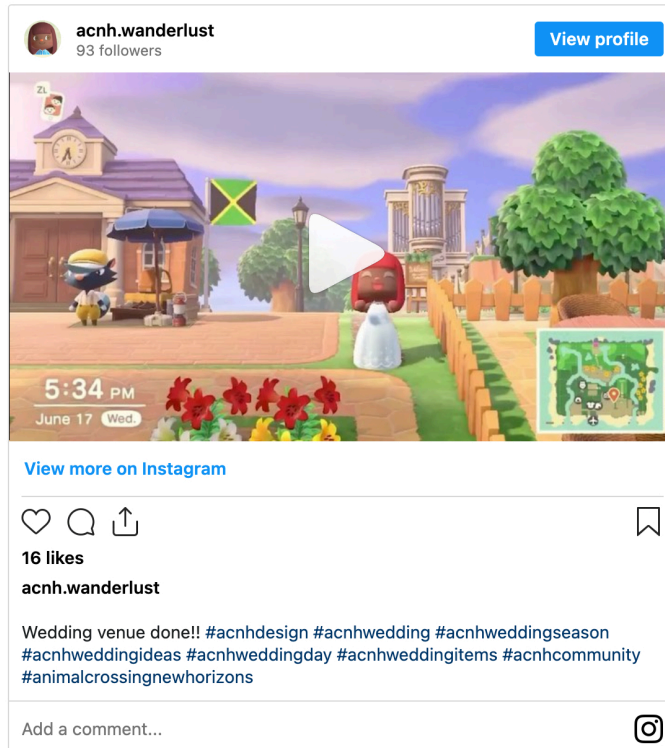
acnh.wanderlust
93 followers

View profile

ZL

5:34 PM
June 17 Wed.

View more on Instagram

16 likes

acnh.wanderlust

Wedding venue done!! #acnhdesign #acnhwedding #acnhweddingseason #acnhweddingideas #acnhweddingday #acnhweddingitems #acnhcommunity #animalcrossingnewhorizons

Add a comment...